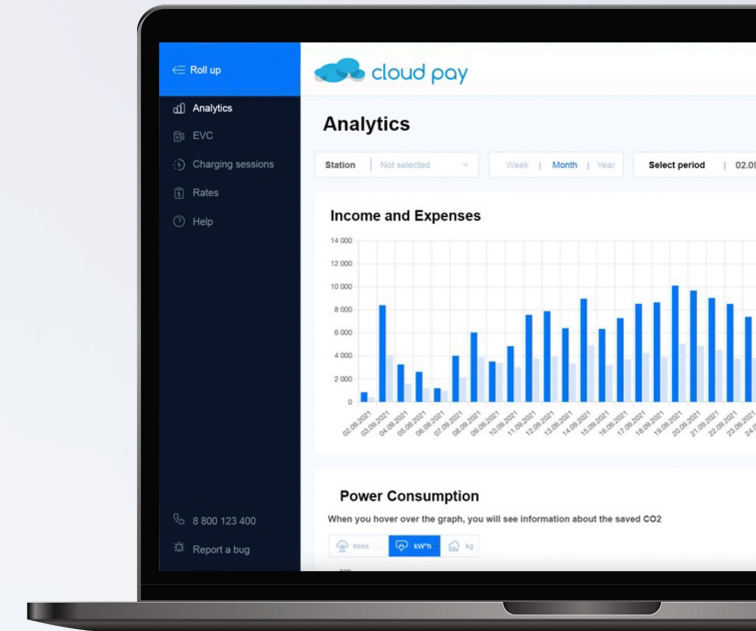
Roll up

Analytics

EVC

Charging sessions

Rates

Help

8 800 123 400

Report a bug

cloud pay

Analytics

Station | Not selected

Week | Month | Year

Select period | 02.09

Income and Expenses

14 000
12 000
10 000
8 000
6 000
4 000
2 000
0

02.09.2021
03.09.2021
04.09.2021
05.09.2021
06.09.2021
07.09.2021
08.09.2021
09.09.2021
10.09.2021
11.09.2021
12.09.2021
13.09.2021
14.09.2021
15.09.2021
16.09.2021
17.09.2021
18.09.2021
19.09.2021
20.09.2021
21.09.2021
22.09.2021
23.09.2021
24.0

Power Consumption

When you hover over the graph, you will see information about the saved CO2

trees
kW*h
kg